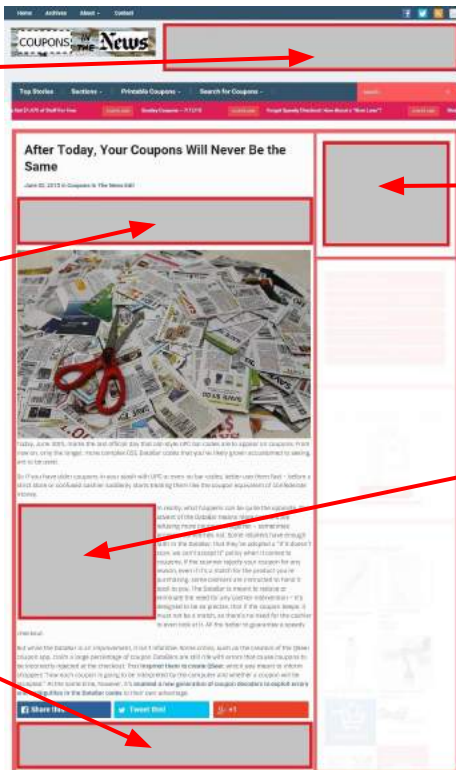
Home Archives About Contact

COUPONS IN THE News

Top Stories Sections Printable Coupons Search for Coupons

Search

After Today, Your Coupons Will Never Be the Same

June 30, 2015 in Coupons In The News Edit

Share this! Tweet this! +1